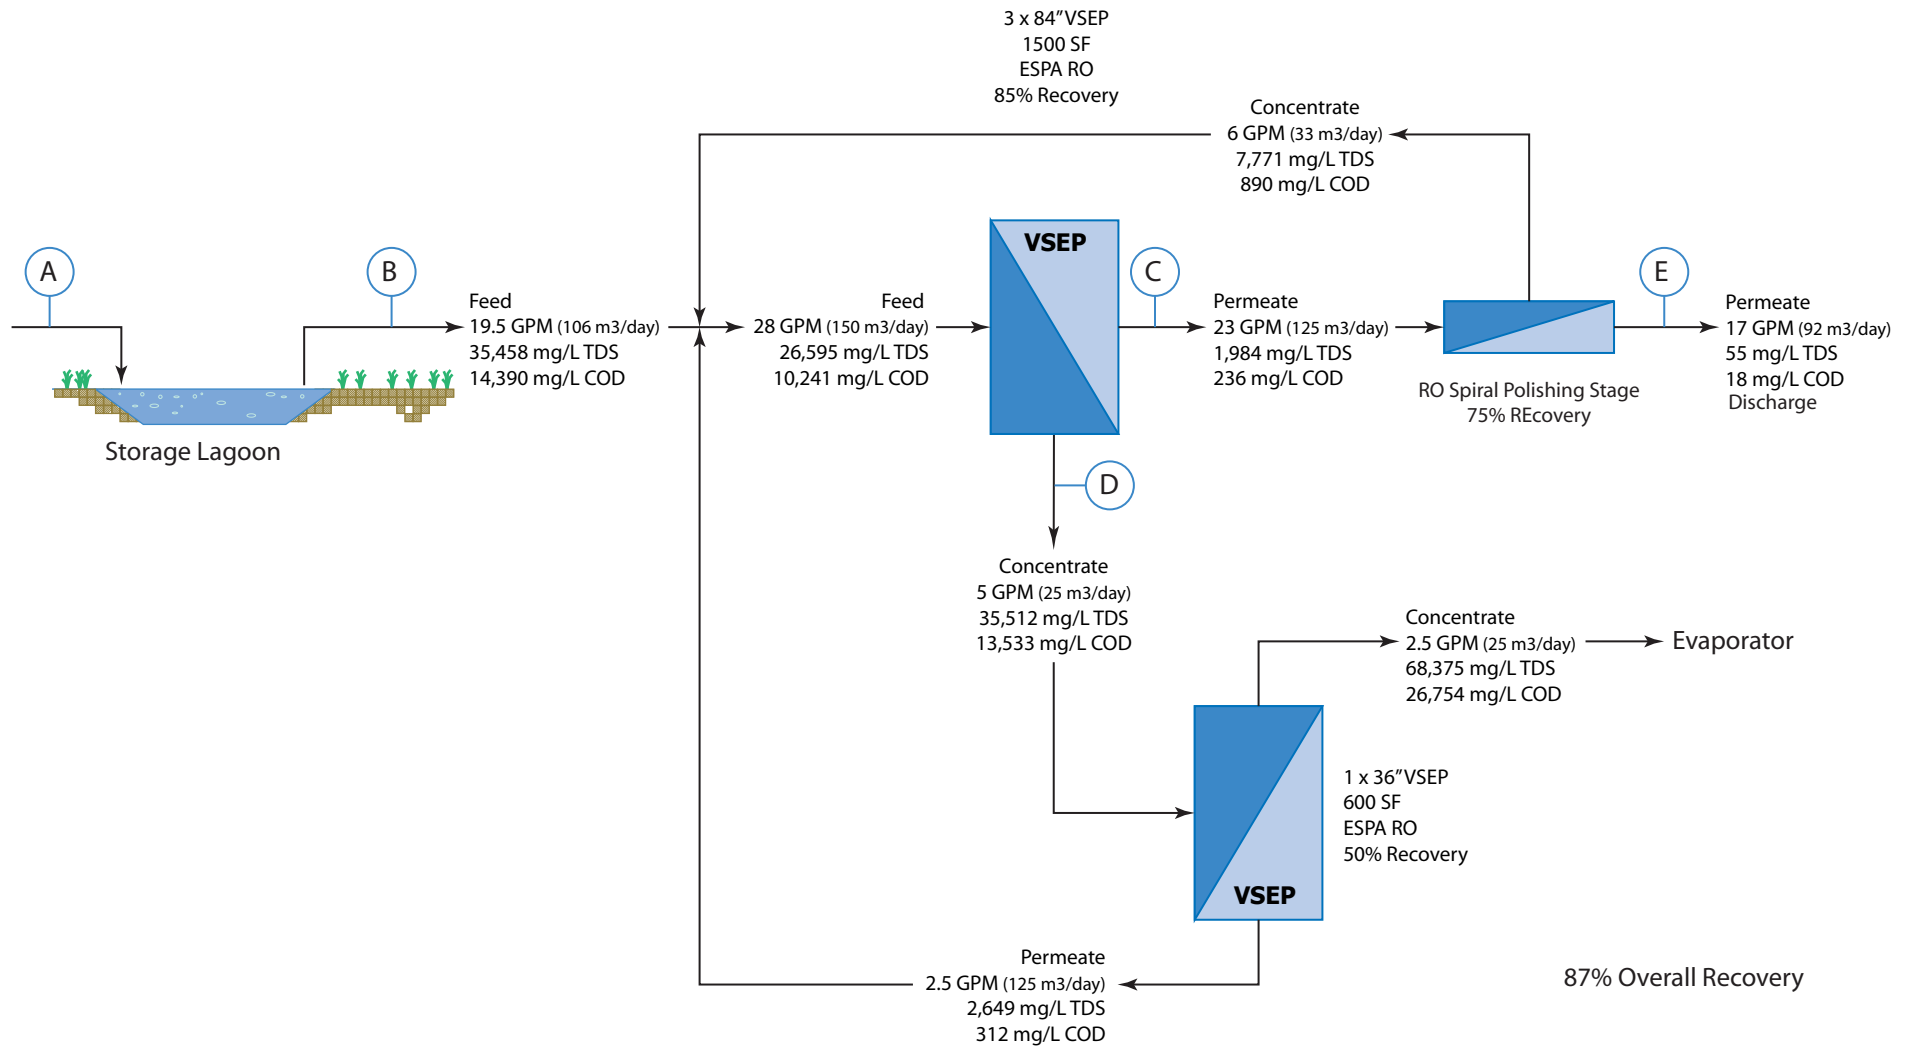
3 x 84"VSEP
1500 SF
ESPA RO
85% Recovery

Concentrate
6 GPM (33 m3/day)
7,771 mg/L TDS
890 mg/L COD

A

B

Feed
19.5 GPM (106 m3/day)
35,458 mg/L TDS
14,390 mg/L COD

Storage Lagoon

Feed
28 GPM (150 m3/day)
26,595 mg/L TDS
10,241 mg/L COD

VSEP

C

Permeate
23 GPM (125 m3/day)
1,984 mg/L TDS
236 mg/L COD

RO Spiral Polishing Stage
75% REcovery

E

Permeate
17 GPM (92 m3/day)
55 mg/L TDS
18 mg/L COD
Discharge

D

Concentrate
5 GPM (25 m3/day)
35,512 mg/L TDS
13,533 mg/L COD

Concentrate
2.5 GPM (25 m3/day)
68,375 mg/L TDS
26,754 mg/L COD

Evaporator

1 x 36"VSEP
600 SF
ESPA RO
50% Recovery

VSEP

Permeate
2.5 GPM (125 m3/day)
2,649 mg/L TDS
312 mg/L COD

87% Overall Recovery